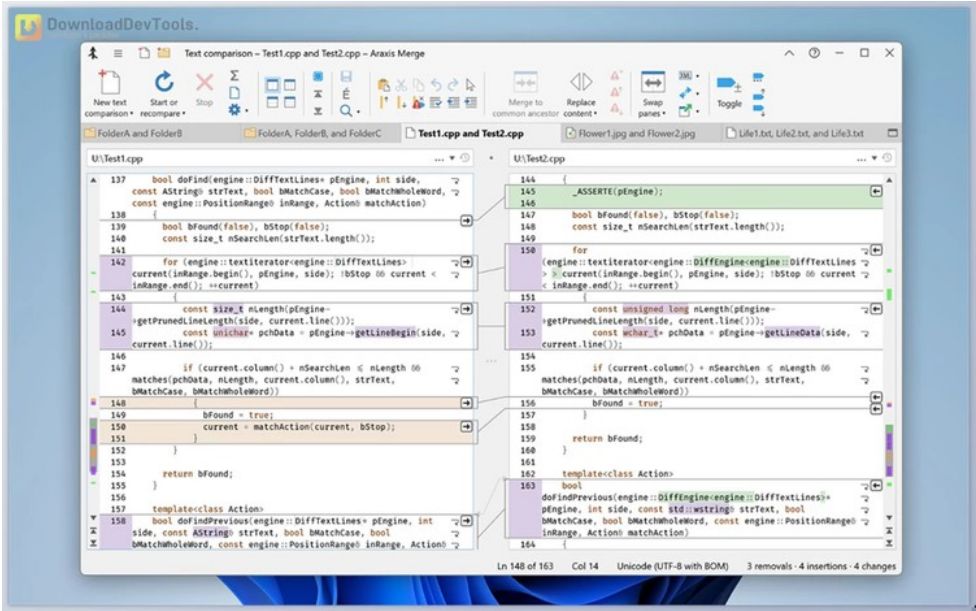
DownloadDevTools.

Text comparison – Test1.cpp and Test2.cpp – Araxis Merge

New text comparison • Start or recompare • Stop • Merge to common ancestor • Replace content • Swap panes • Toggle

FolderA and FolderB | FolderA, FolderB, and FolderC | Test1.cpp and Test2.cpp | Flower1.jpg and Flower2.jpg | Life1.txt, Life2.txt, and Life3.txt

U:\Test1.cpp

137 bool doFind(engine::DiffTextLines* pEngine, int side, const AString& strText, bool bMatchCase, bool bMatchWholeWord, const engine::PositionRange& inRange, Action& matchAction)
138 {
139 bool bFound(false), bStop(false);
140 const size_t nSearchLen(strText.length());
141
142 for (engine::textiterator<engine::DiffTextLines> current(inRange.begin(), pEngine, side); !bStop && current < inRange.end(); ++current)
143 {
144 const size_t nLength(pEngine->getPrunedLineLength(side, current.line()));
145 const unichar* pchData = pEngine->getLineBegin(side, current.line());
146
147 if (current.column() + nSearchLen <= nLength && matches(pchData, nLength, current.column(), strText, bMatchCase, bMatchWholeWord))
148 {
149 bFound = true;
150 current = matchAction(current, bStop);
151 }
152 }
153
154 return bFound;
155 }
156
157 template<class Action>
158 bool doFindPrevious(engine::DiffTextLines* pEngine, int side, const AString& strText, bool bMatchCase, bool bMatchWholeWord, const engine::PositionRange& inRange, Action&

U:\Test2.cpp

144 {
145 _ASSERTE(pEngine);
146
147 bool bFound(false), bStop(false);
148 const size_t nSearchLen(strText.length());
149
150 for (engine::textiterator<DiffTextEngine<engine::DiffTextLines> > current(inRange.begin(), pEngine, side); !bStop && current < inRange.end(); ++current)
151 {
152 const unsigned long nLength(pEngine->getPrunedLineLength(side, current.line()));
153 const wchar_t* pchData = pEngine->getLineData(side, current.line());
154
155 if (current.column() + nSearchLen <= nLength && matches(pchData, nLength, current.column(), strText, bMatchCase, bMatchWholeWord))
156 bFound = true;
157 }
158
159 return bFound;
160 }
161
162 template<class Action>
163 bool doFindPrevious(engine::DiffEngine<engine::DiffTextLines>* pEngine, int side, const std::wstring& strText, bool bMatchCase, bool bMatchWholeWord, const engine::PositionRange& inRange, Action& matchAction)
164 {

Ln 148 of 163 Col 14 Unicode (UTF-8 with BOM) 3 removals · 4 insertions · 4 changes